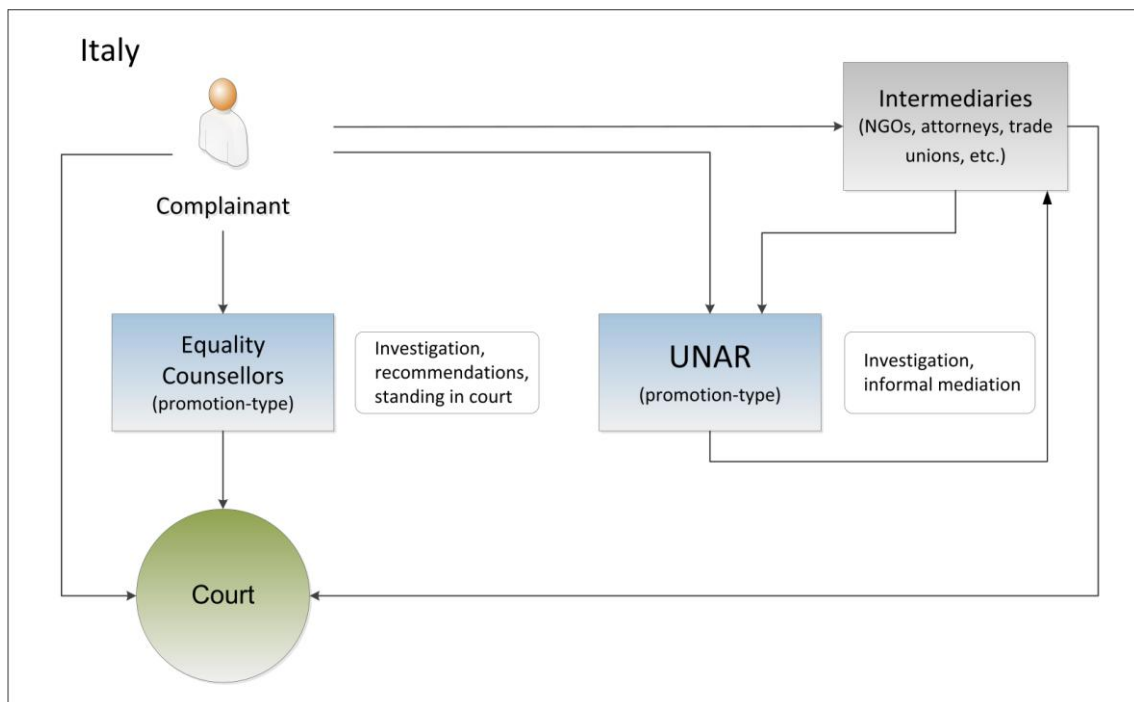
Italy

Complainant

Intermediaries
(NGOs, attorneys, trade unions, etc.)

Equality Counsellors
(promotion-type)

Investigation, recommendations, standing in court

UNAR
(promotion-type)

Investigation, informal mediation

Court